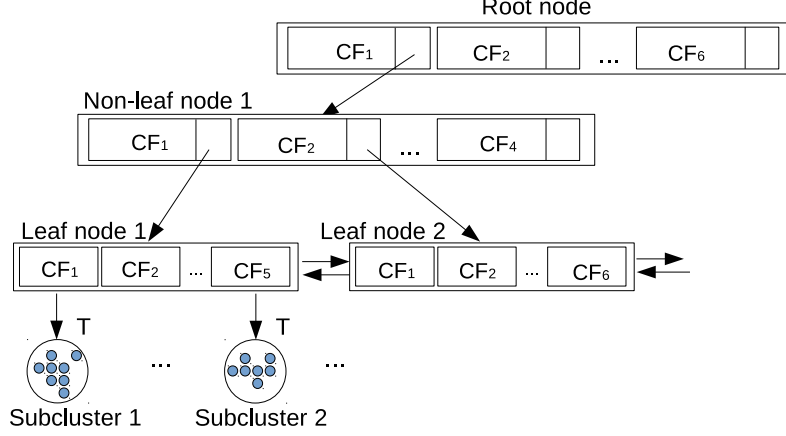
Root node

$CF_1$ $CF_2$ ... $CF_6$

Non-leaf node 1

$CF_1$ $CF_2$ ... $CF_4$

Leaf node 1

$CF_1$ $CF_2$ ... $CF_5$

Leaf node 2

$CF_1$ $CF_2$ ... $CF_6$

T

T

...

...

Subcluster 1

Subcluster 2